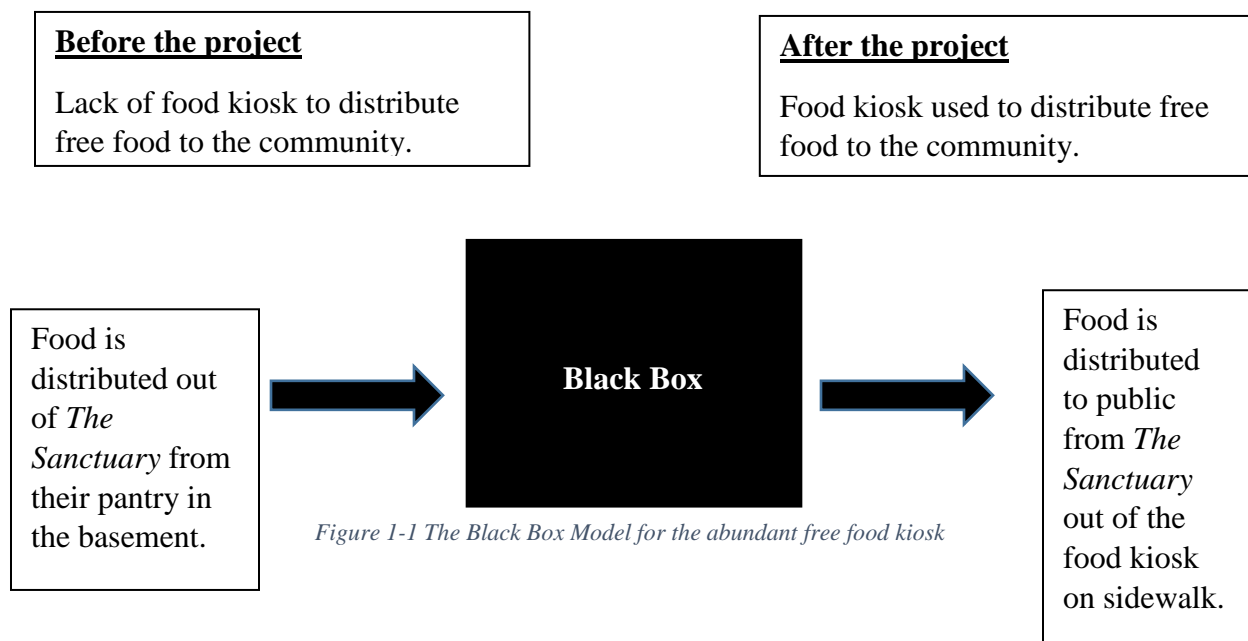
**Before the project**

Lack of food kiosk to distribute free food to the community.

**After the project**

Food kiosk used to distribute free food to the community.

Food is distributed out of *The Sanctuary* from their pantry in the basement.

**Black Box**

*Figure 1-1 The Black Box Model for the abundant free food kiosk*

Food is distributed to public from *The Sanctuary* out of the food kiosk on sidewalk.